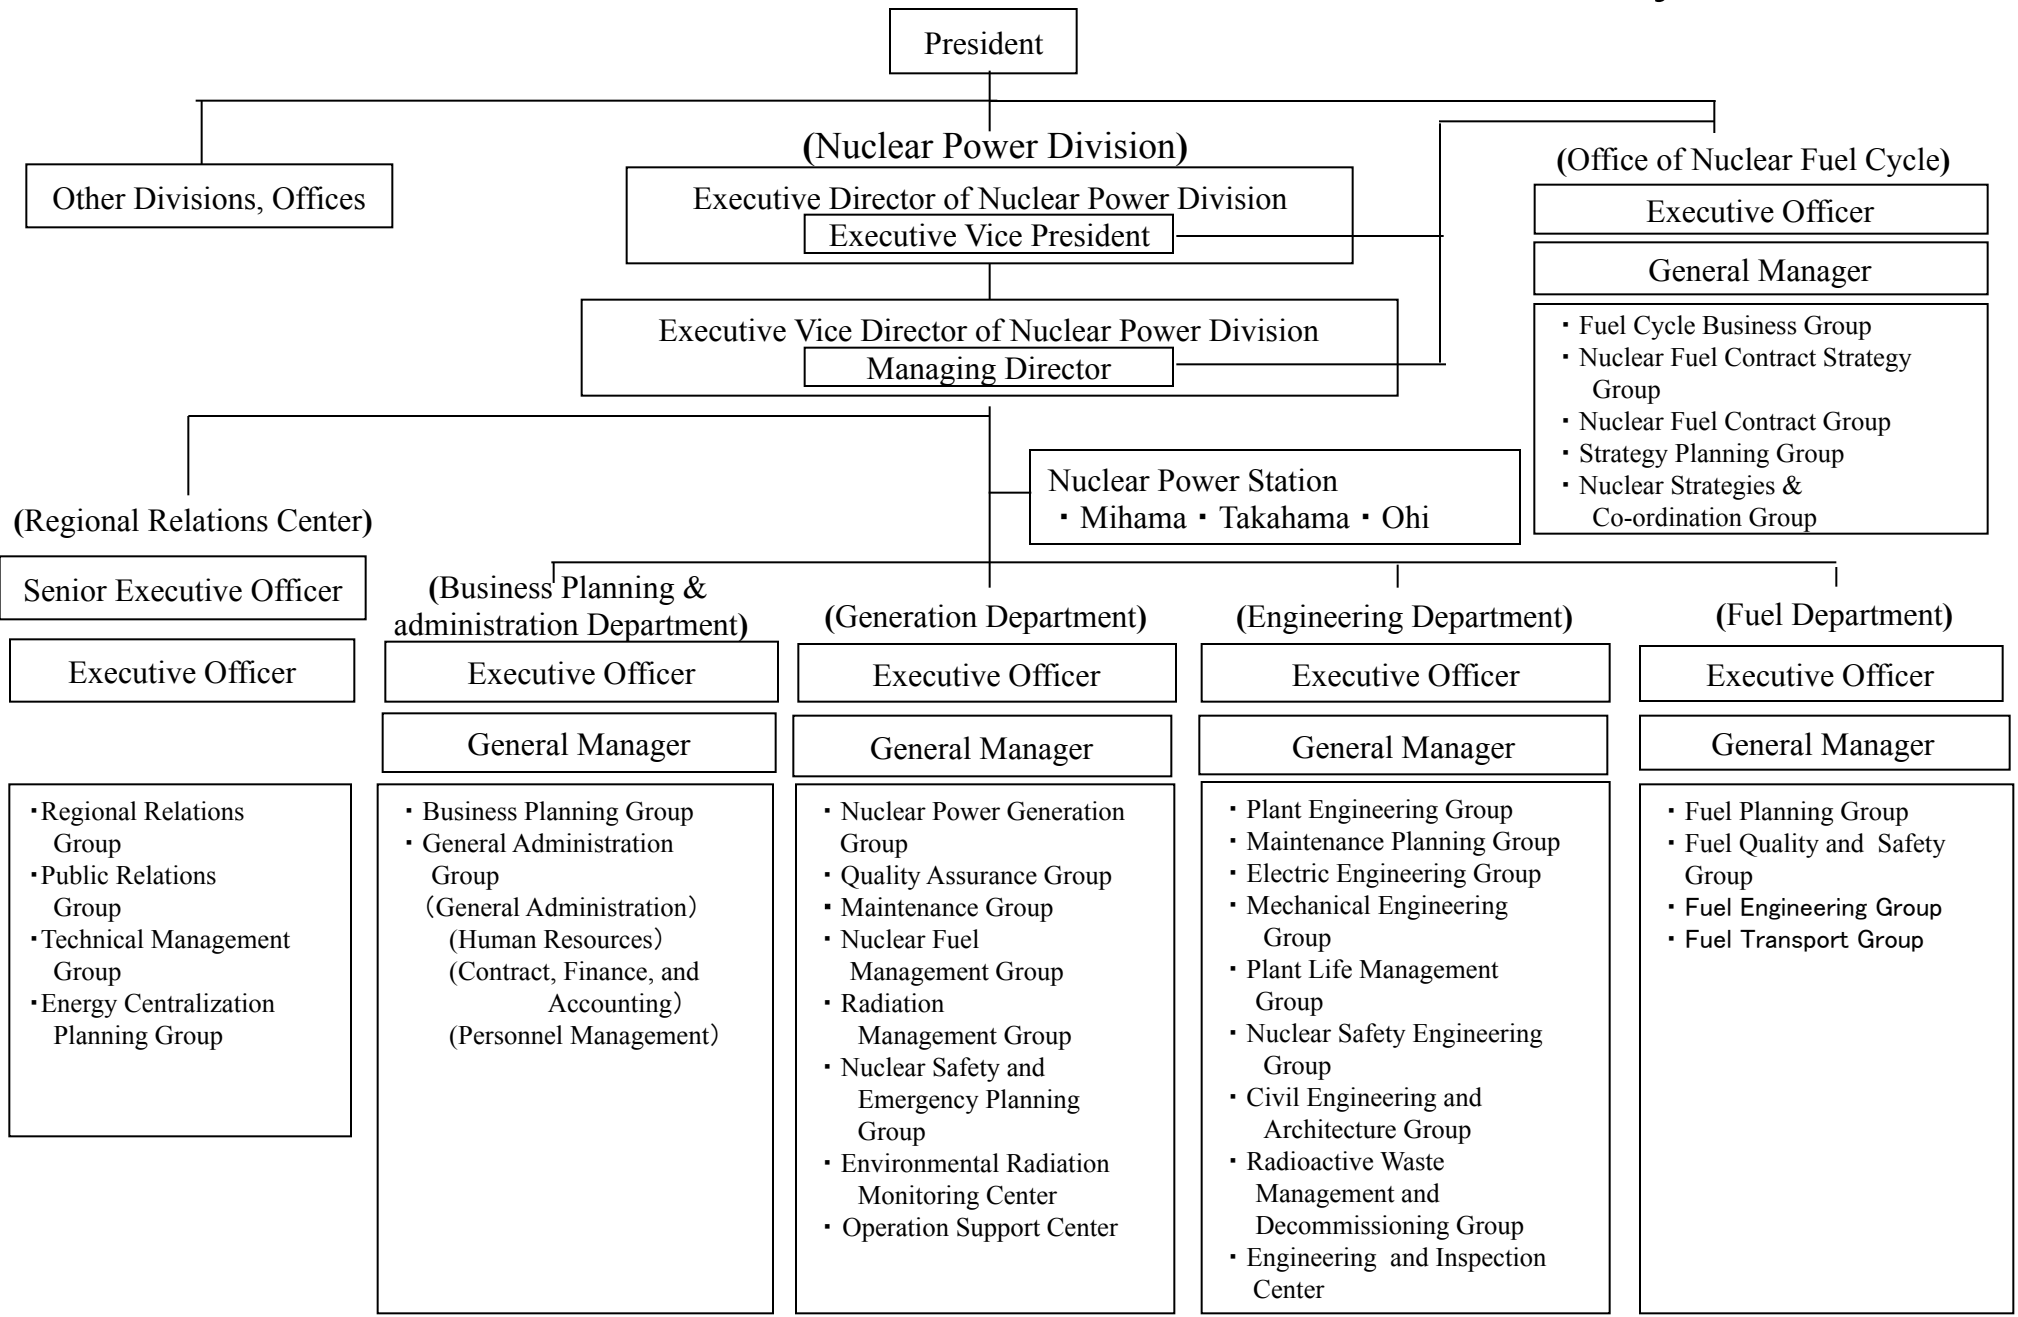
President

Other Divisions, Offices

(Nuclear Power Division)

Executive Director of Nuclear Power Division
Executive Vice President

Executive Vice Director of Nuclear Power Division
Managing Director

(Office of Nuclear Fuel Cycle)

Executive Officer

General Manager

・Fuel Cycle Business Group
・Nuclear Fuel Contract Strategy Group
・Nuclear Fuel Contract Group
・Strategy Planning Group
・Nuclear Strategies & Co-ordination Group

Nuclear Power Station
・Mihama ・Takahama ・Ohi

(Regional Relations Center)

Senior Executive Officer

Executive Officer

・Regional Relations Group
・Public Relations Group
・Technical Management Group
・Energy Centralization Planning Group

(Business Planning & administration Department)

Executive Officer

General Manager

・Business Planning Group
・General Administration Group
(General Administration)
(Human Resources)
(Contract, Finance, and Accounting)
(Personnel Management)

(Generation Department)

Executive Officer

General Manager

・Nuclear Power Generation Group
・Quality Assurance Group
・Maintenance Group
・Nuclear Fuel Management Group
・Radiation Management Group
・Nuclear Safety and Emergency Planning Group
・Environmental Radiation Monitoring Center
・Operation Support Center

(Engineering Department)

Executive Officer

General Manager

・Plant Engineering Group
・Maintenance Planning Group
・Electric Engineering Group
・Mechanical Engineering Group
・Plant Life Management Group
・Nuclear Safety Engineering Group
・Civil Engineering and Architecture Group
・Radioactive Waste Management and Decommissioning Group
・Engineering and Inspection Center

(Fuel Department)

Executive Officer

General Manager

・Fuel Planning Group
・Fuel Quality and Safety Group
・Fuel Engineering Group
・Fuel Transport Group